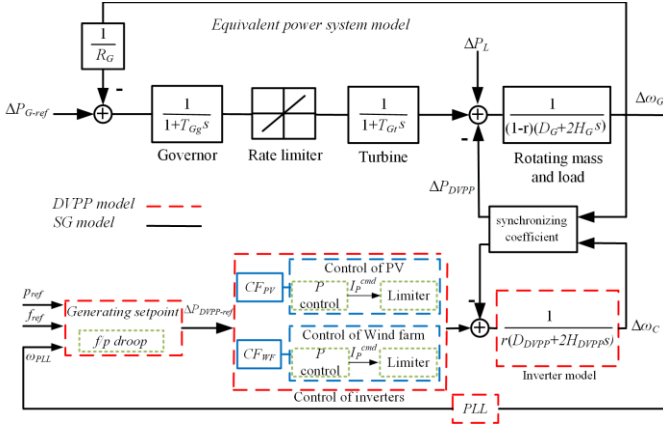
Equivalent power system model

$\frac{1}{R_G}$

-

$\Delta P_{G\text{-}ref}$

$\frac{1}{1+T_{Gg}s}$

Governor

Rate limiter

$\frac{1}{1+T_{Gt}s}$

Turbine

$\Delta P_L$

-

$\frac{1}{(1\text{-r})(D_G+2H_G s)}$

$\Delta\omega_G$

Rotating mass and load

$\Delta P_{DVPP}$

synchronizing coefficient

DVPP model

SG model

$p_{ref}$

$f_{ref}$

$\omega_{PLL}$

Generating setpoint

$fp$ droop

$\Delta P_{DVPP\text{-}ref}$

$CF_{PV}$

Control of PV

$P$ control

$I_P{}^{cmd}$

Limiter

$CF_{WF}$

Control of Wind farm

$P$ control

$I_P{}^{cmd}$

Limiter

Control of inverters

-

$\frac{1}{r(D_{DVPP}+2H_{DVPP}s)}$

$\Delta\omega_C$

Inverter model

PLL